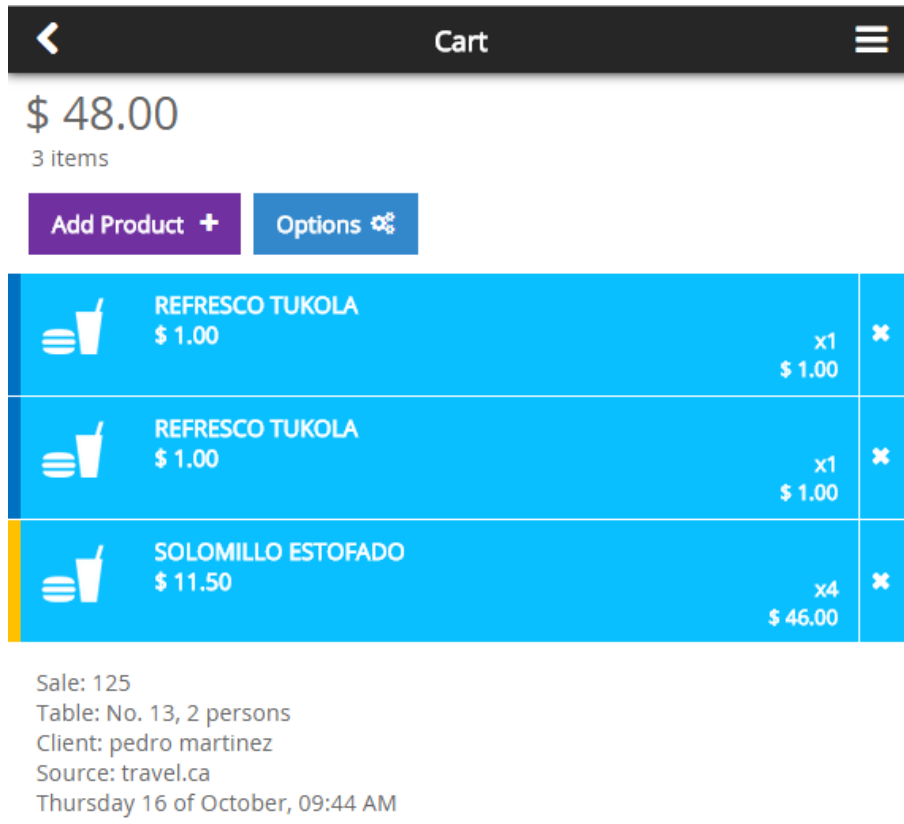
Cart

$ 48.00
3 items

Add Product +

Options

REFRESCO TUKOLA
$ 1.00
x1
$ 1.00

REFRESCO TUKOLA
$ 1.00
x1
$ 1.00

SOLOMILLO ESTOFADO
$ 11.50
x4
$ 46.00

Sale: 125
Table: No. 13, 2 persons
Client: pedro martinez
Source: travel.ca
Thursday 16 of October, 09:44 AM